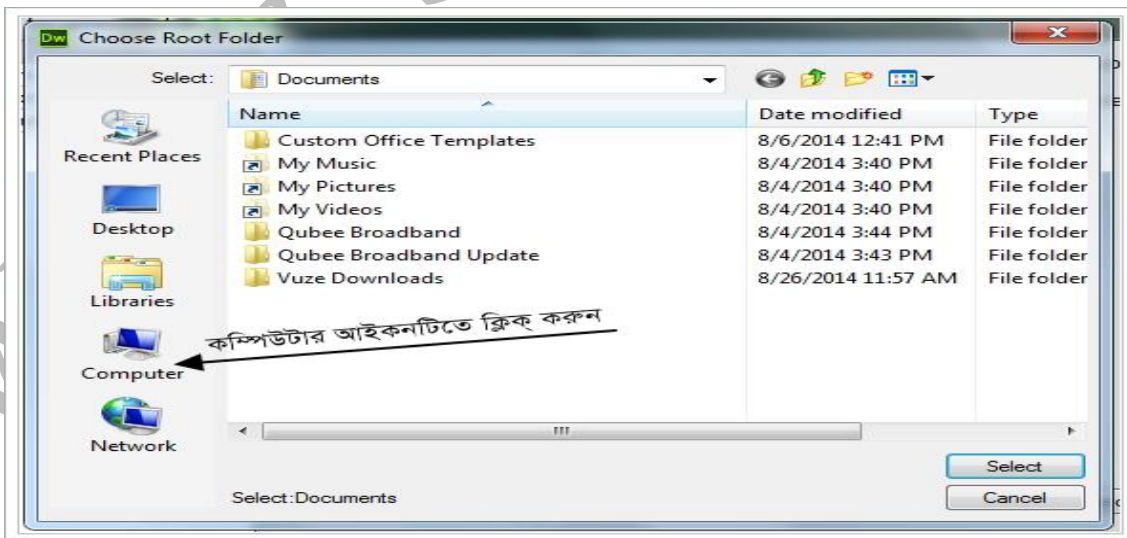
Dw Choose Root Folder

Select: Documents

Recent Places
Desktop
Libraries
Computer
Network

| Name | Date modified | Type |
|---|---|---|
| Custom Office Templates | 8/6/2014 12:41 PM | File folder |
| My Music | 8/4/2014 3:40 PM | File folder |
| My Pictures | 8/4/2014 3:40 PM | File folder |
| My Videos | 8/4/2014 3:40 PM | File folder |
| Qubee Broadband | 8/4/2014 3:44 PM | File folder |
| Qubee Broadband Update | 8/4/2014 3:43 PM | File folder |
| Vuze Downloads | 8/26/2014 11:57 AM | File folder |

কম্পিউটার আইকনটিতে ক্লিক্ করুন

Select

Select:Documents

Cancel